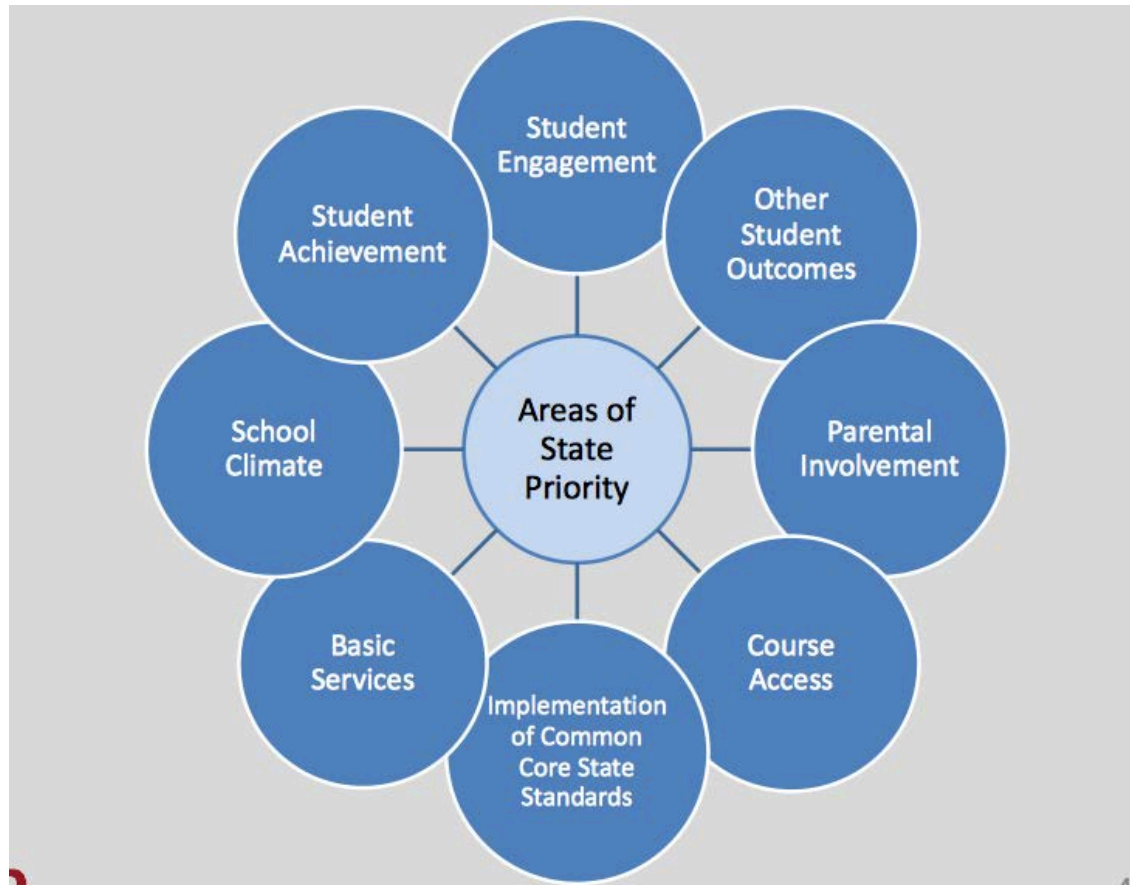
Areas of State Priority

Student Engagement

Other Student Outcomes

Parental Involvement

Course Access

Implementation of Common Core State Standards

Basic Services

School Climate

Student Achievement